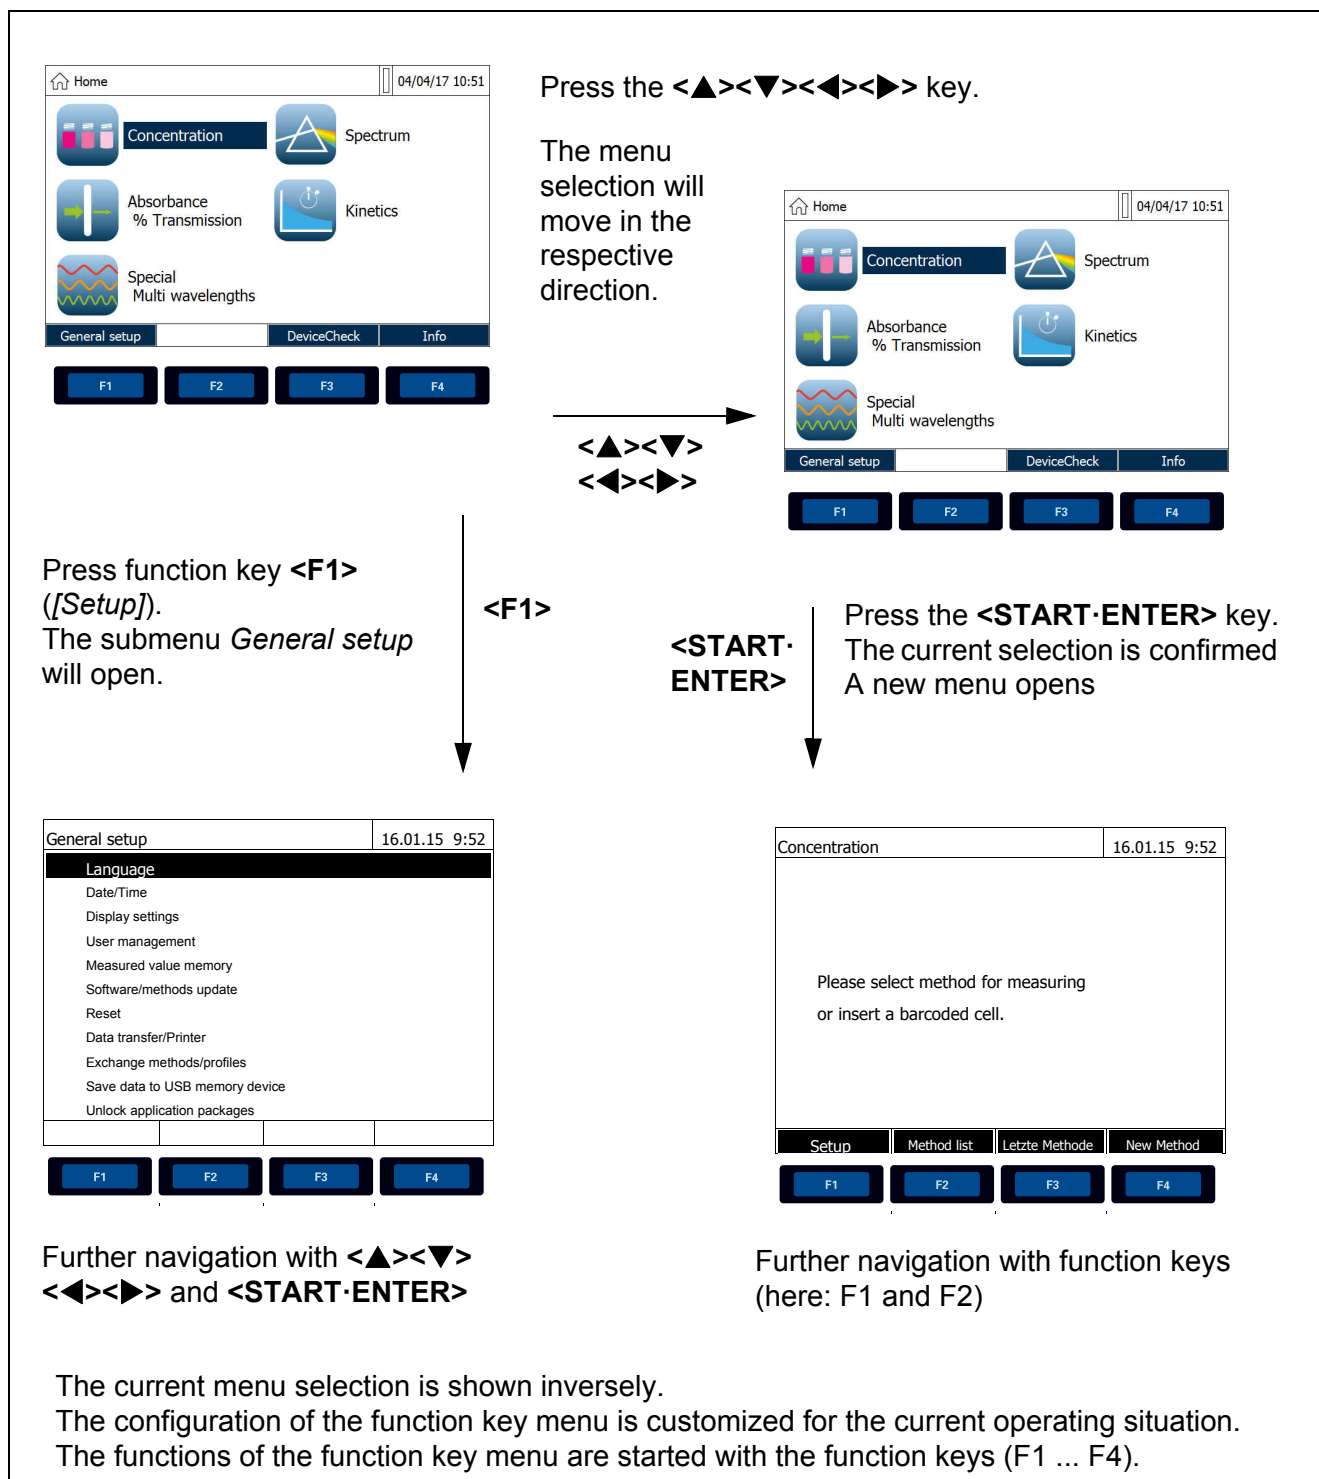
Home 04/04/17 10:51

Concentration
Spectrum
Absorbance
% Transmission
Kinetics
Special
Multi wavelengths

General setup | DeviceCheck | Info

F1 F2 F3 F4

Press the <▲><▼><◀><▶> key.

The menu selection will move in the respective direction.

Home 04/04/17 10:51

Concentration
Spectrum
Absorbance
% Transmission
Kinetics
Special
Multi wavelengths

General setup | DeviceCheck | Info

F1 F2 F3 F4

<▲><▼>
<◀><▶>

Press function key **<F1>** (*[Setup]*).
The submenu *General setup* will open.

**<F1>**

**<START·ENTER>**

Press the **<START·ENTER>** key.
The current selection is confirmed
A new menu opens

General setup 16.01.15 9:52

Language
Date/Time
Display settings
User management
Measured value memory
Software/methods update
Reset
Data transfer/Printer
Exchange methods/profiles
Save data to USB memory device
Unlock application packages

F1 F2 F3 F4

Concentration 16.01.15 9:52

Please select method for measuring
or insert a barcoded cell.

Setup | Method list | Letzte Methode | New Method

F1 F2 F3 F4

Further navigation with **<▲><▼><◀><▶>** and **<START·ENTER>**

Further navigation with function keys (here: F1 and F2)

The current menu selection is shown inversely.
The configuration of the function key menu is customized for the current operating situation.
The functions of the function key menu are started with the function keys (F1 ... F4).